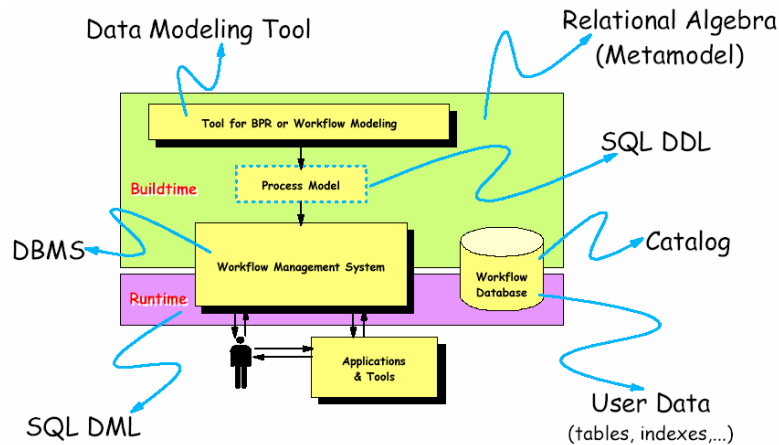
Data Modeling Tool

Relational Algebra (Metamodel)

Tool for BPR or Workflow Modeling

SQL DDL

Buildtime

Process Model

DBMS

Workflow Management System

Catalog

Workflow Database

Runtime

Applications & Tools

SQL DML

User Data (tables, indexes,...)